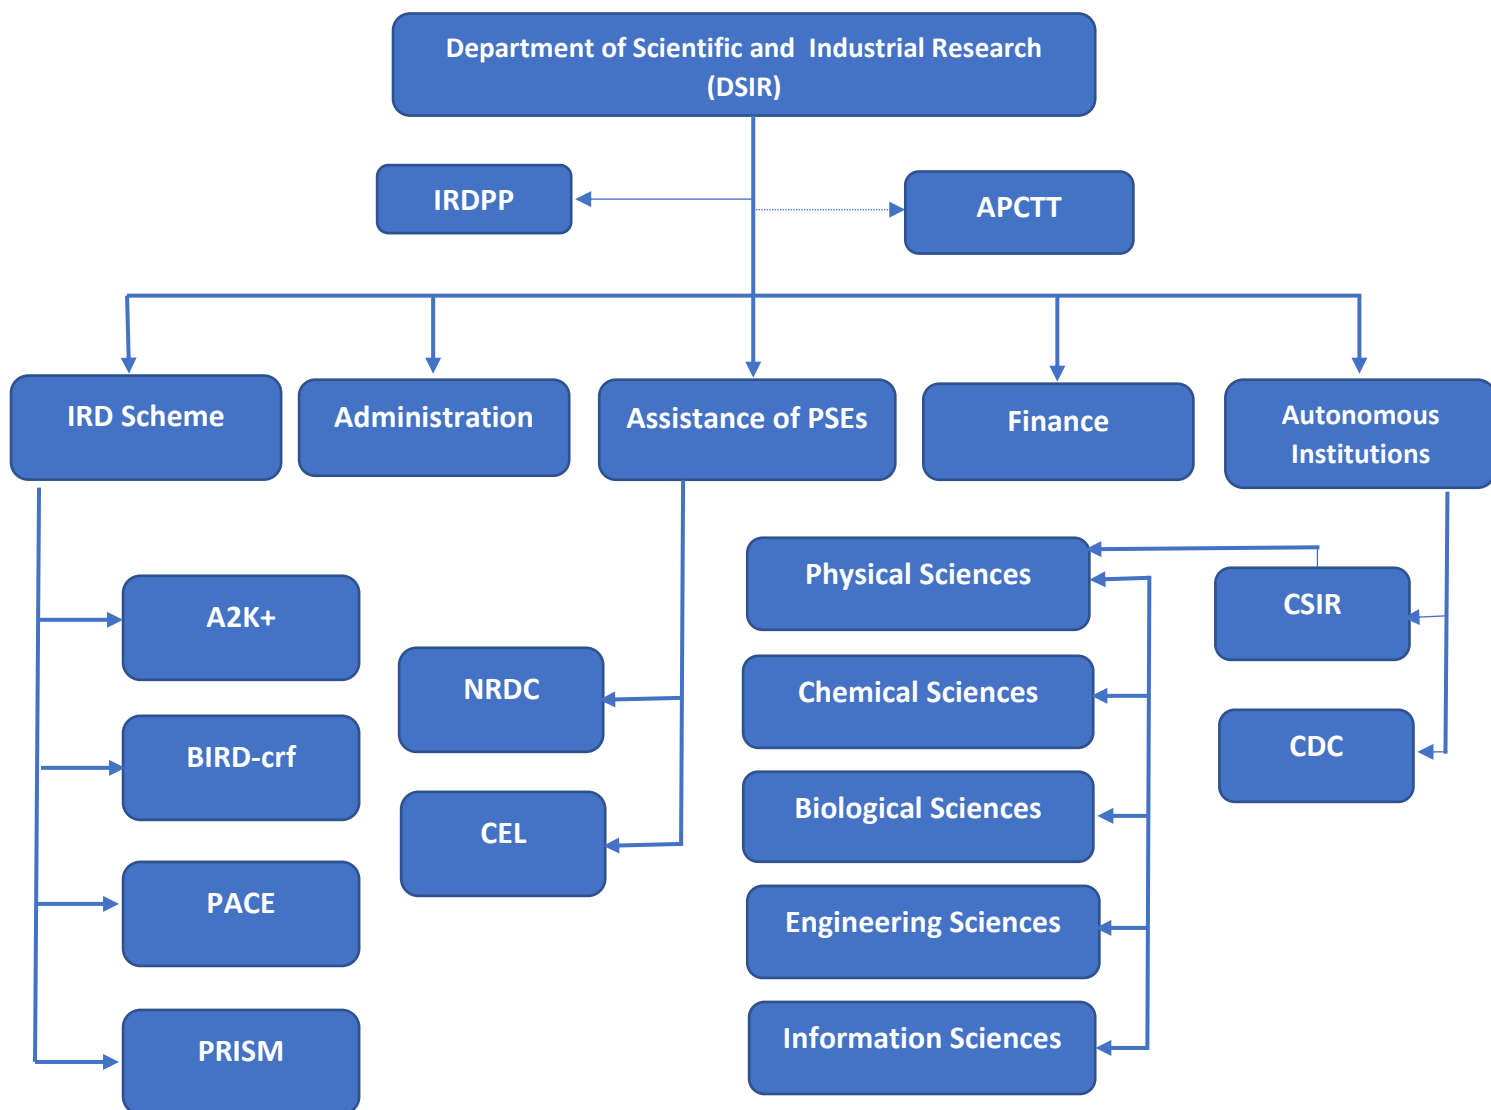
Department of Scientific and Industrial Research (DSIR)

IRDPP

APCTT

IRD Scheme

Administration

Assistance of PSEs

Finance

Autonomous Institutions

A2K+

BIRD-crf

PACE

PRISM

NRDC

CEL

Physical Sciences

Chemical Sciences

Biological Sciences

Engineering Sciences

Information Sciences

CSIR

CDC